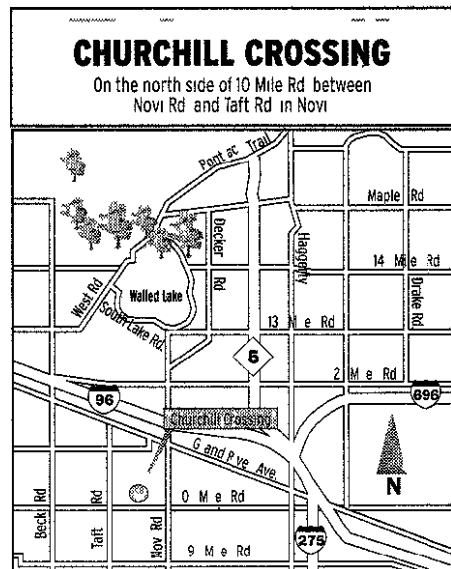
CHURCHILL CROSSING

On the north side of 10 Mile Rd between Novi Rd and Taft Rd in Novi

Pontiac Trail

Maple Rd

Decker Rd

Haggerty

14 Mile Rd

Drake Rd

West Rd

Walled Lake

South Lake Rd

13 Mile Rd

5

12 Mile Rd

96

696

Churchill Crossing

Grand River Ave.

N

10 Mile Rd

Beck Rd

Taft Rd

Novi Rd

9 Mile Rd

275